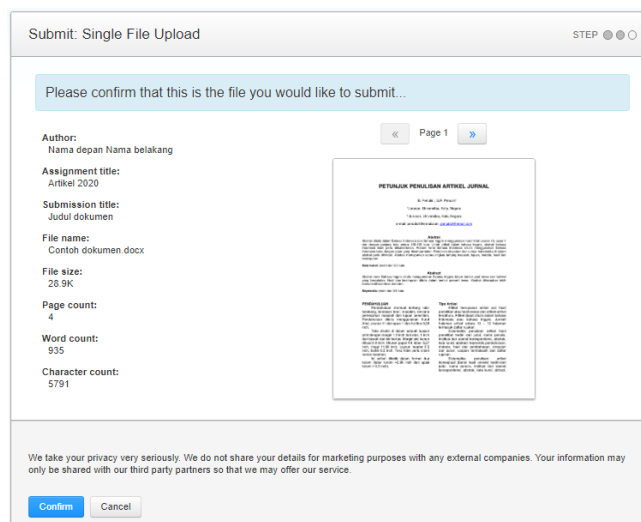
Submit: Single File Upload

STEP

Please confirm that this is the file you would like to submit...

Author:
Nama depan Nama belakang

Assignment title:
Artikel 2020

Submission title:
Judul dokumen

File name:
Contoh dokumen.docx

File size:
28.9K

Page count:
4

Word count:
935

Character count:
5791

« Page 1 »

PETUNJUK PENULISAN ARTIKEL JURNAL

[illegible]

We take your privacy very seriously. We do not share your details for marketing purposes with any external companies. Your information may only be shared with our third party partners so that we may offer our service.

Confirm Cancel